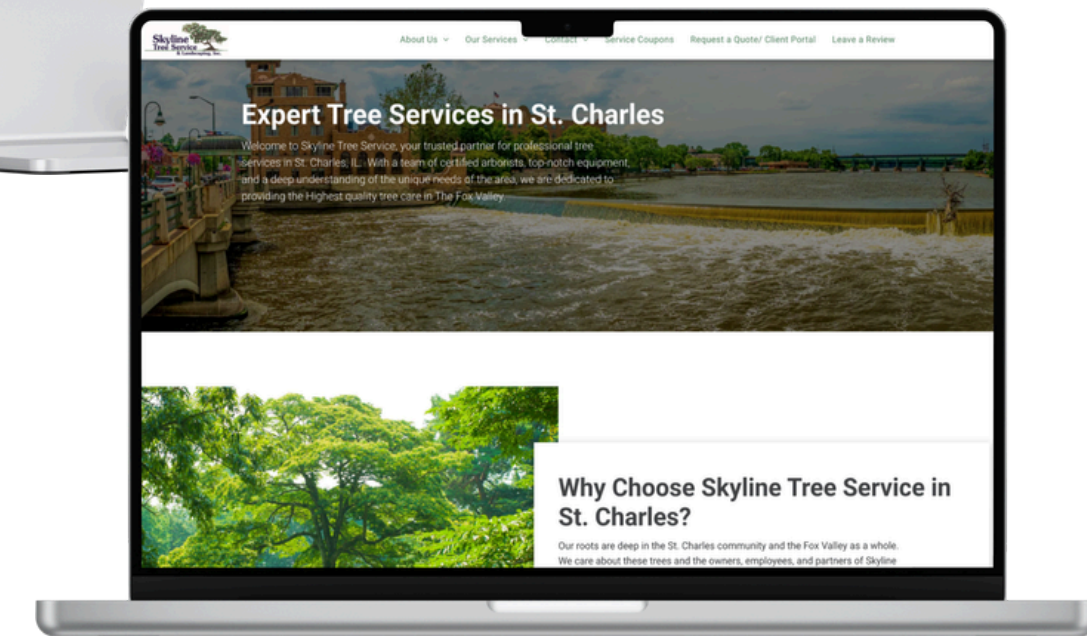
Skyline Tree Service & Landscaping, Inc.

About Us Our Services Contact Service Coupons Request a Quote/ Client Portal Leave a Review

Expert Tree Services in St. Charles

Welcome to Skyline Tree Service, your trusted partner for professional tree services in St. Charles, IL. With a team of certified arborists, top-notch equipment, and a deep understanding of the unique needs of the area, we are dedicated to providing the Highest quality tree care in The Fox Valley

Why Choose Skyline Tree Service in St. Charles?

Our roots are deep in the St. Charles community and the Fox Valley as a whole. We care about these trees and the owners, employees, and partners of Skyline